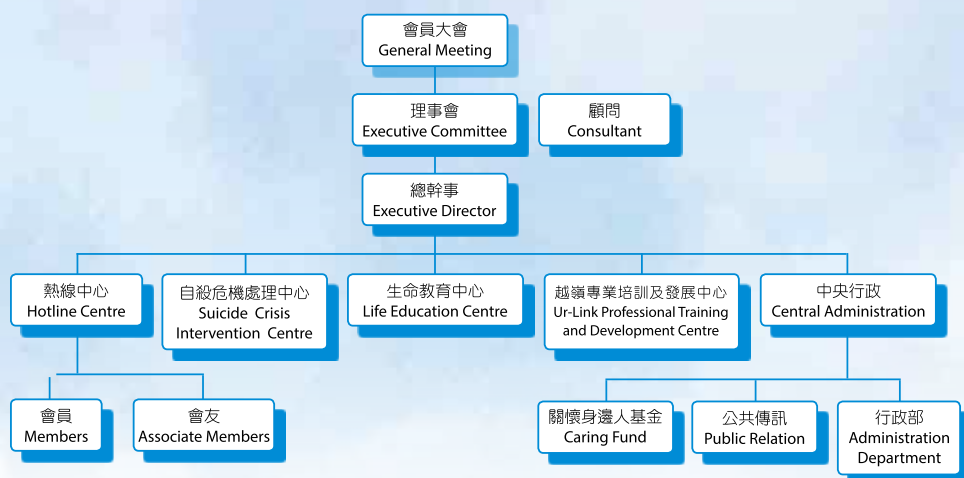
會員大會
General Meeting

理事會
Executive Committee

顧問
Consultant

總幹事
Executive Director

熱線中心
Hotline Centre

自殺危機處理中心
Suicide Crisis Intervention Centre

生命教育中心
Life Education Centre

越嶺專業培訓及發展中心
Ur-Link Professional Training and Development Centre

中央行政
Central Administration

會員
Members

會友
Associate Members

關懷身邊人基金
Caring Fund

公共傳訊
Public Relation

行政部
Administration Department